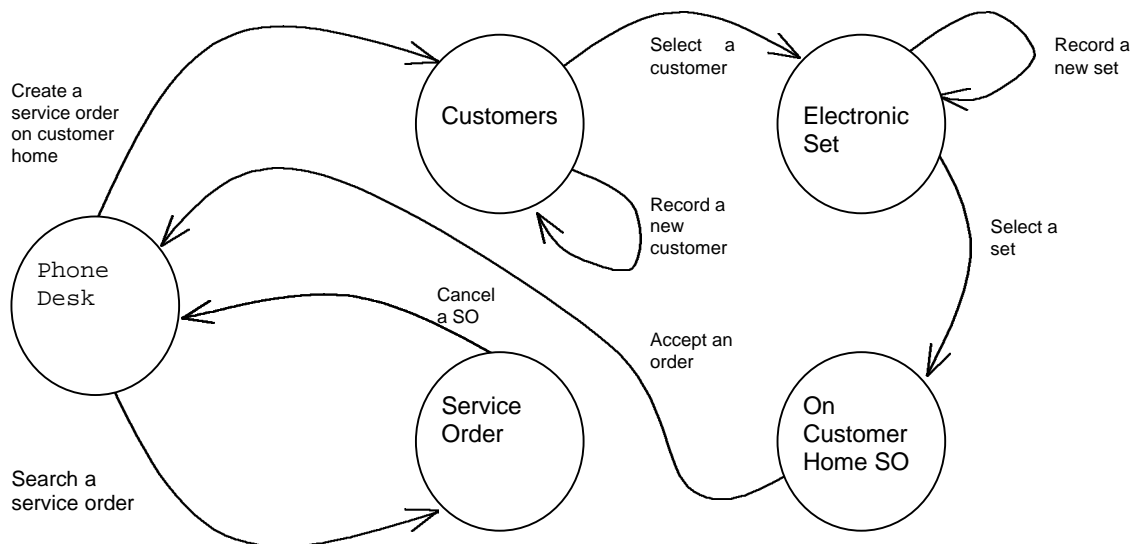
Create a service order on customer home

Customers

Select a customer

Electronic Set

Record a new set

Record a new customer

Select a set

Phone Desk

Cancel a SO

Accept an order

Service Order

On Customer Home SO

Search a service order